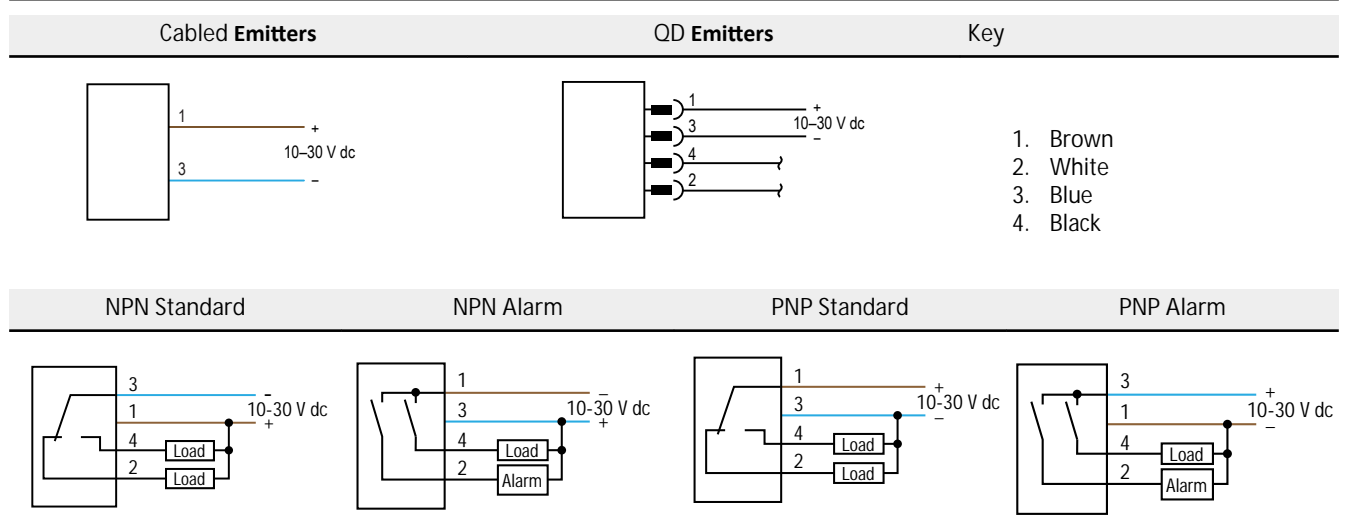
Cabled **Emitters**

QD **Emitters**

Key

1
+
10–30 V dc
3
–

1
3
+
10–30 V dc
–
4
2

1. Brown
2. White
3. Blue
4. Black

NPN Standard

NPN Alarm

PNP Standard

PNP Alarm

3
1
–
10-30 V dc
+
4
Load
2
Load

1
3
–
10-30 V dc
+
4
Load
2
Alarm

1
3
+
10-30 V dc
–
4
Load
2
Load

3
1
+
10-30 V dc
–
4
Load
2
Alarm